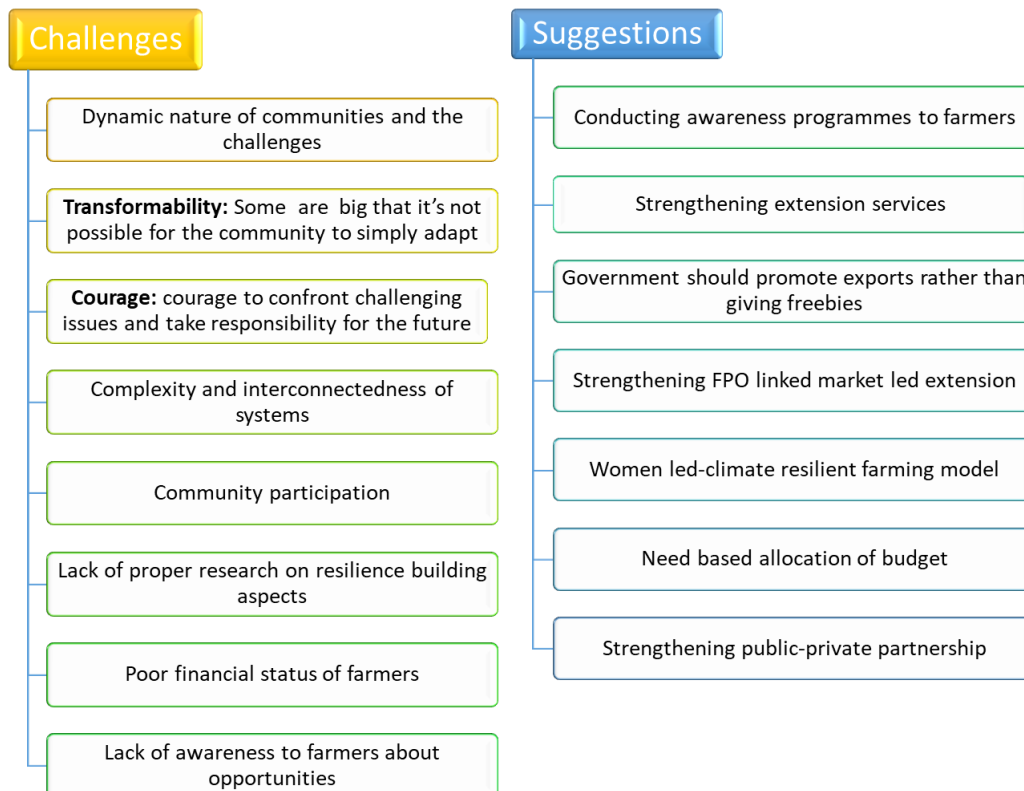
Challenges

Dynamic nature of communities and the challenges

**Transformability:** Some are big that it's not possible for the community to simply adapt

**Courage:** courage to confront challenging issues and take responsibility for the future

Complexity and interconnectedness of systems

Community participation

Lack of proper research on resilience building aspects

Poor financial status of farmers

Lack of awareness to farmers about opportunities

Suggestions

Conducting awareness programmes to farmers

Strengthening extension services

Government should promote exports rather than giving freebies

Strengthening FPO linked market led extension

Women led-climate resilient farming model

Need based allocation of budget

Strengthening public-private partnership